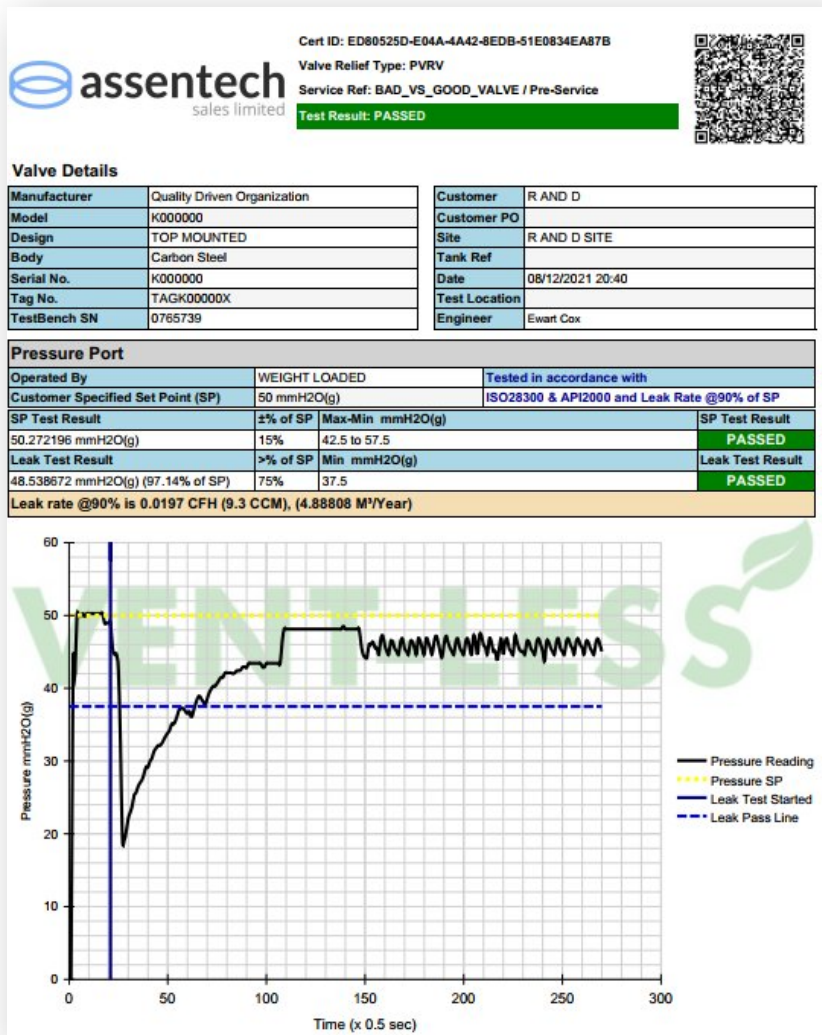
assentech
sales limited

Cert ID: ED80525D-E04A-4A42-8EDB-51E0834EA87B
Valve Relief Type: PVRV
Service Ref: BAD_VS_GOOD_VALVE / Pre-Service
Test Result: PASSED

Valve Details

| Manufacturer | Quality Driven Organization |
|---|---|
| Model | K000000 |
| Design | TOP MOUNTED |
| Body | Carbon Steel |
| Serial No. | K000000 |
| Tag No. | TAGK00000X |
| TestBench SN | 0765739 |

| Customer | R AND D |
|---|---|
| Customer PO | |
| Site | R AND D SITE |
| Tank Ref | |
| Date | 08/12/2021 20:40 |
| Test Location | |
| Engineer | Ewart Cox |

Pressure Port

| Operated By | WEIGHT LOADED | Tested in accordance with | |
|---|---|---|---|
| Customer Specified Set Point (SP) | 50 mmH2O(g) | ISO28300 & API2000 and Leak Rate @90% of SP | |
| SP Test Result | ±% of SP | Max-Min mmH2O(g) | SP Test Result |
| 50.272196 mmH2O(g) | 15% | 42.5 to 57.5 | PASSED |
| Leak Test Result | >% of SP | Min mmH2O(g) | Leak Test Result |
| 48.538672 mmH2O(g) (97.14% of SP) | 75% | 37.5 | PASSED |

Leak rate @90% is 0.0197 CFH (9.3 CCM), (4.88808 M³/Year)

VENT-LESS

60
50
40
30
20
10
0
Pressure mmH2O(g)
0 50 100 150 200 250 300
Time (x 0.5 sec)

Pressure Reading
Pressure SP
Leak Test Started
Leak Pass Line